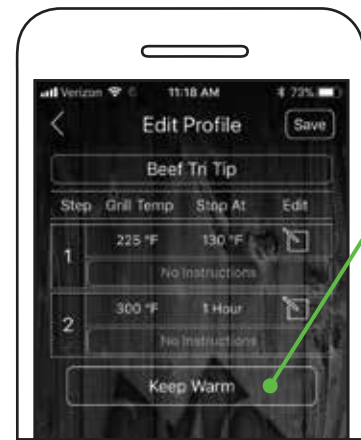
Verizon 11:18 AM 73%

Edit Profile Save

Beef Tri Tip

| Step | Grill Temp | Stop At | Edit |
|---|---|---|---|
| 1 | 225 °F | 130 °F | |
| | No Instructions | | |
| 2 | 300 °F | 1 Hour | |
| | No Instructions | | |

Keep Warm